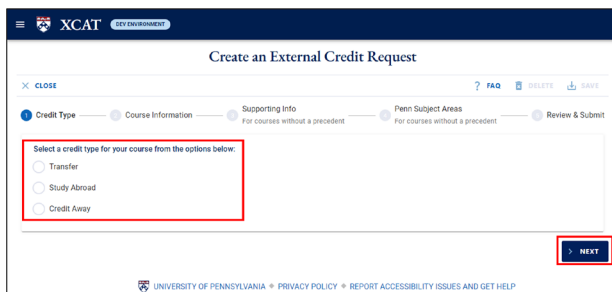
XCAT DEV ENVIRONMENT

Create an External Credit Request

CLOSE

FAQ DELETE SAVE

1 Credit Type 2 Course Information 3 Supporting Info For courses without a precedent 4 Penn Subject Areas For courses without a precedent 5 Review & Submit

Select a credit type for your course from the options below:

Transfer

Study Abroad

Credit Away

NEXT

UNIVERSITY OF PENNSYLVANIA ◆ PRIVACY POLICY ◆ REPORT ACCESSIBILITY ISSUES AND GET HELP